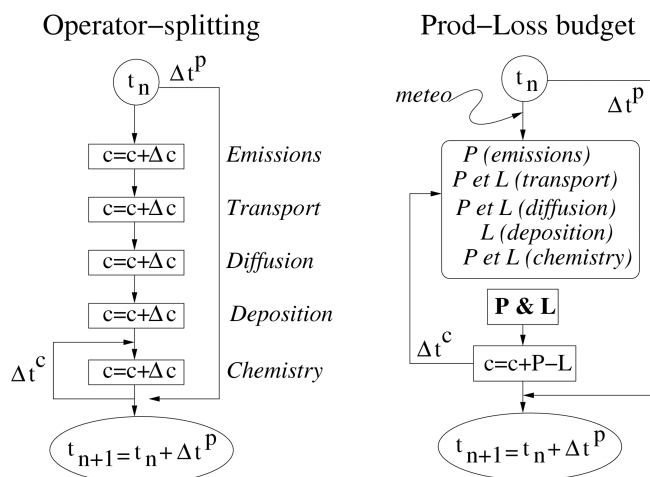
Operator−splitting

$t_n$

$\Delta t^p$

$c=c+\Delta c$ Emissions

$c=c+\Delta c$ Transport

$c=c+\Delta c$ Diffusion

$c=c+\Delta c$ Deposition

$\Delta t^c$

$c=c+\Delta c$ Chemistry

$t_{n+1}=t_n+\Delta t^p$

Prod−Loss budget

meteo

$t_n$

$\Delta t^p$

P (emissions)
P et L (transport)
P et L (diffusion)
L (deposition)
P et L (chemistry)

P & L

$\Delta t^c$

c=c+P−L

$t_{n+1}=t_n+\Delta t^p$